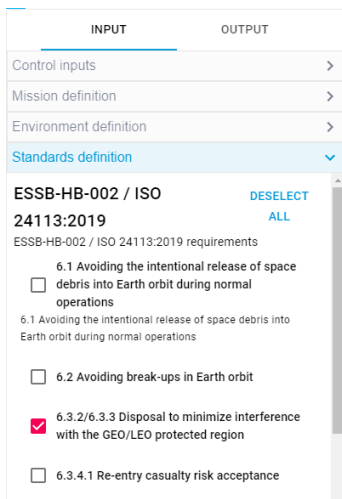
INPUT

OUTPUT

Control inputs

Mission definition

Environment definition

Standards definition

ESSB-HB-002 / ISO 24113:2019

DESELECT ALL

ESSB-HB-002 / ISO 24113:2019 requirements

6.1 Avoiding the intentional release of space debris into Earth orbit during normal operations

6.1 Avoiding the intentional release of space debris into Earth orbit during normal operations

6.2 Avoiding break-ups in Earth orbit

6.3.2/6.3.3 Disposal to minimize interference with the GEO/LEO protected region

6.3.4.1 Re-entry casualty risk acceptance